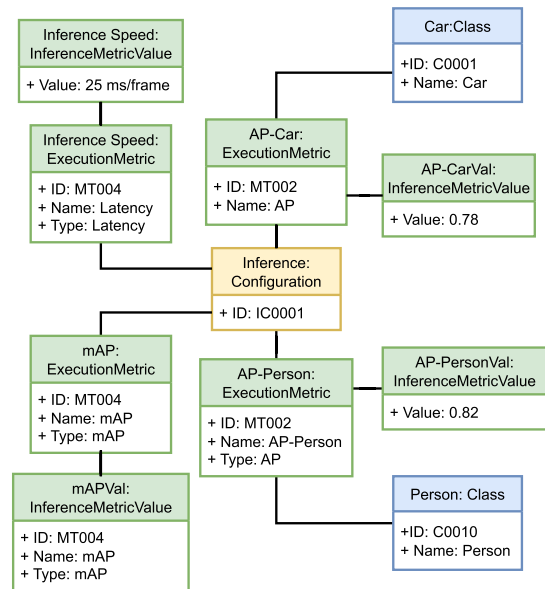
Inference Speed: InferenceMetricValue

+ Value: 25 ms/frame

Inference Speed: ExecutionMetric

+ ID: MT004
+ Name: Latency
+ Type: Latency

Car:Class

+ID: C0001
+ Name: Car

AP-Car: ExecutionMetric

+ ID: MT002
+ Name: AP

AP-CarVal: InferenceMetricValue

+ Value: 0.78

Inference: Configuration

+ ID: IC0001

mAP: ExecutionMetric

+ ID: MT004
+ Name: mAP
+ Type: mAP

AP-Person: ExecutionMetric

+ ID: MT002
+ Name: AP-Person
+ Type: AP

AP-PersonVal: InferenceMetricValue

+ Value: 0.82

mAPVal: InferenceMetricValue

+ ID: MT004
+ Name: mAP
+ Type: mAP

Person: Class

+ID: C0010
+ Name: Person